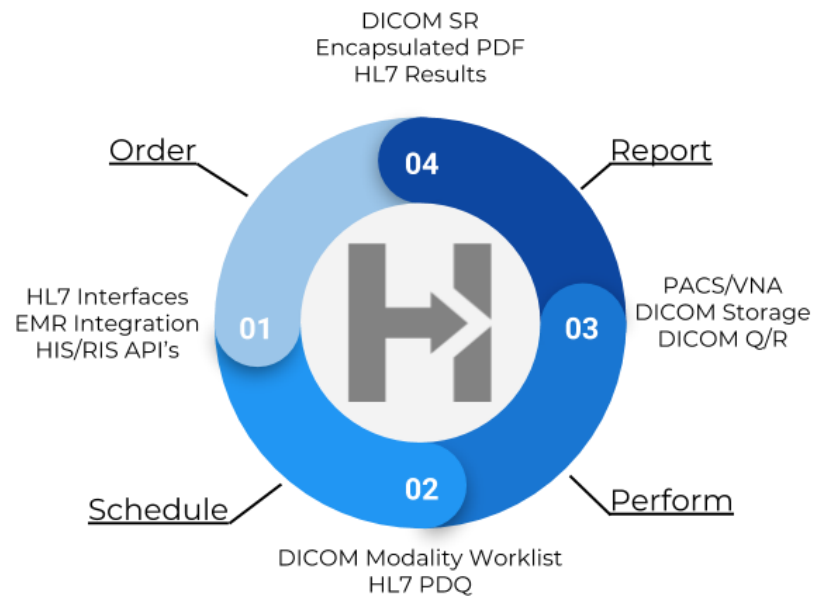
DICOM SR
Encapsulated PDF
HL7 Results

Order

04

Report

HL7 Interfaces
EMR Integration
HIS/RIS API's

01

03

PACS/VNA
DICOM Storage
DICOM Q/R

02

Schedule

Perform

DICOM Modality Worklist
HL7 PDQ